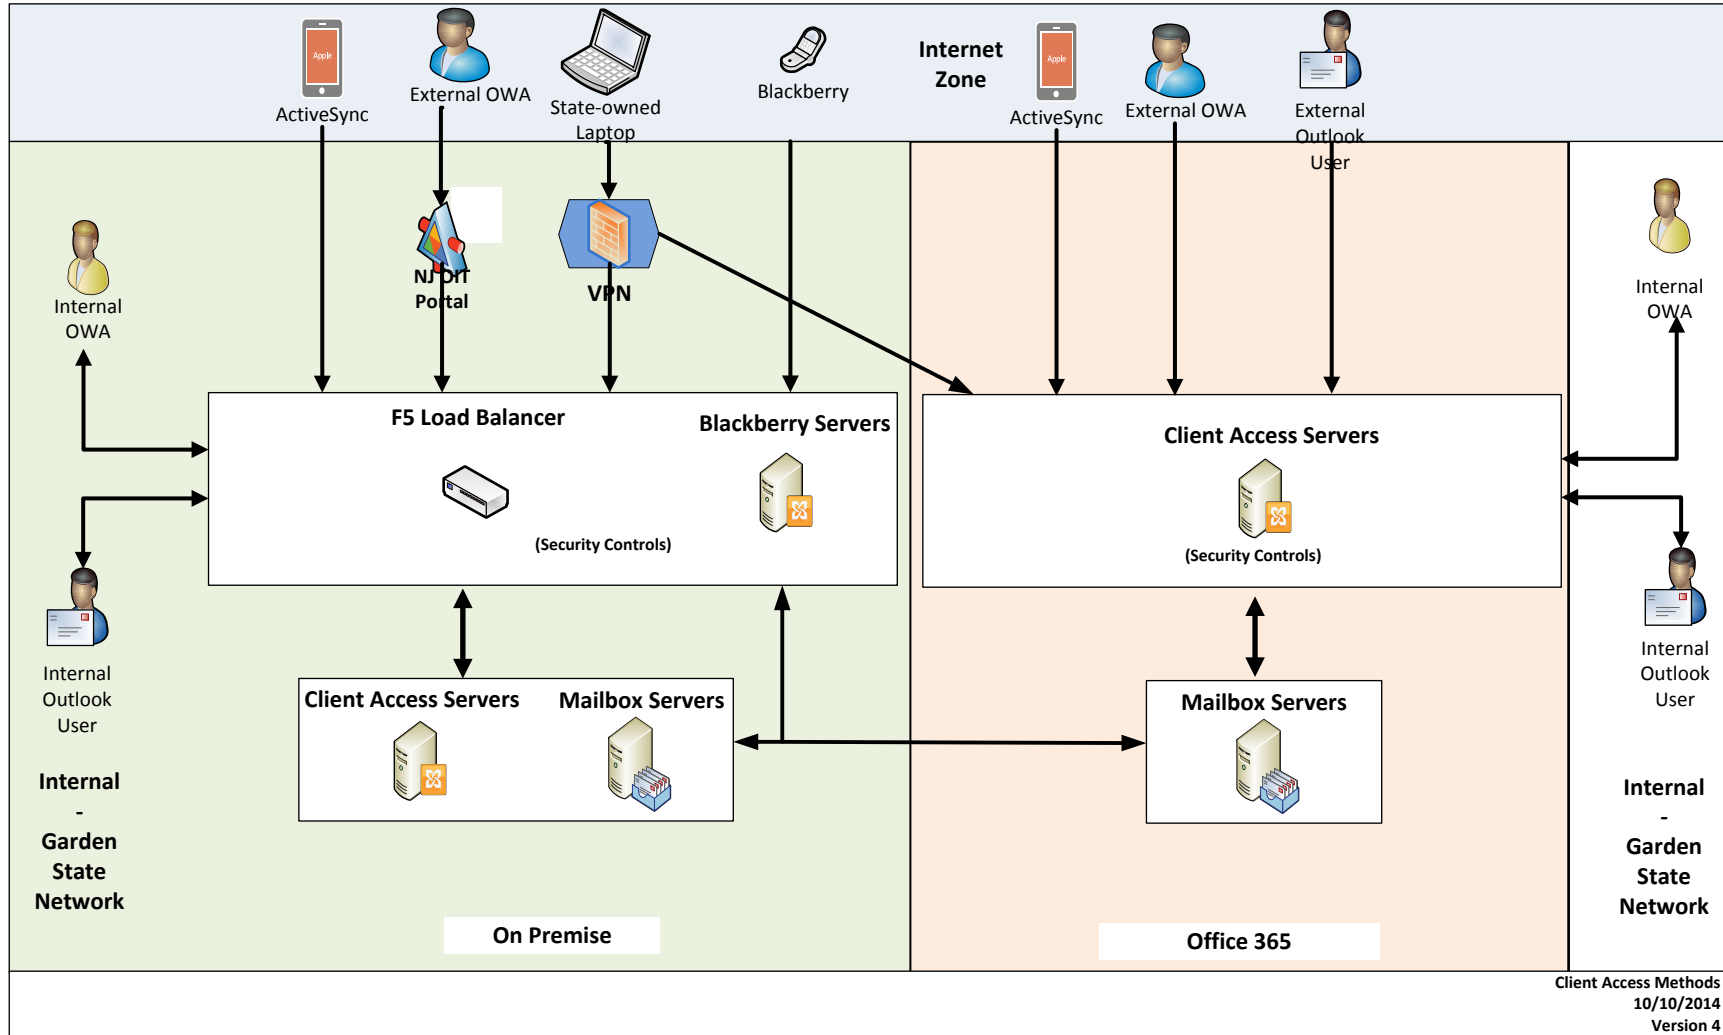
Apple
ActiveSync

External OWA

State-owned Laptop

Blackberry

Internet Zone

Apple
ActiveSync

External OWA

External Outlook User

Internal OWA

NJ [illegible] Portal

VPN

Internal OWA

F5 Load Balancer

Blackberry Servers

(Security Controls)

Client Access Servers

(Security Controls)

Internal Outlook User

Internal Outlook User

Client Access Servers

Mailbox Servers

Mailbox Servers

Internal - Garden State Network

Internal - Garden State Network

On Premise

Office 365

Client Access Methods
10/10/2014
Version 4